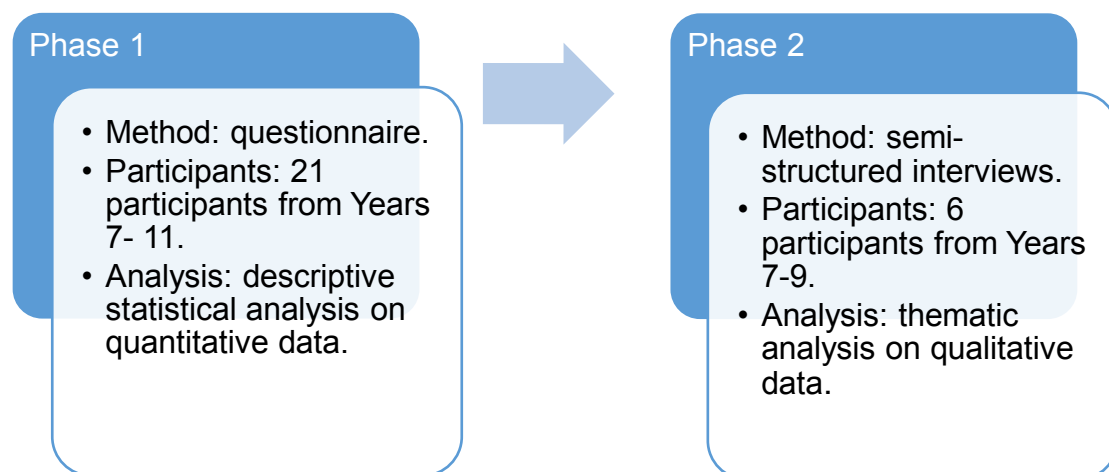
Phase 1

• Method: questionnaire.
• Participants: 21 participants from Years 7- 11.
• Analysis: descriptive statistical analysis on quantitative data.

Phase 2

• Method: semi-structured interviews.
• Participants: 6 participants from Years 7-9.
• Analysis: thematic analysis on qualitative data.